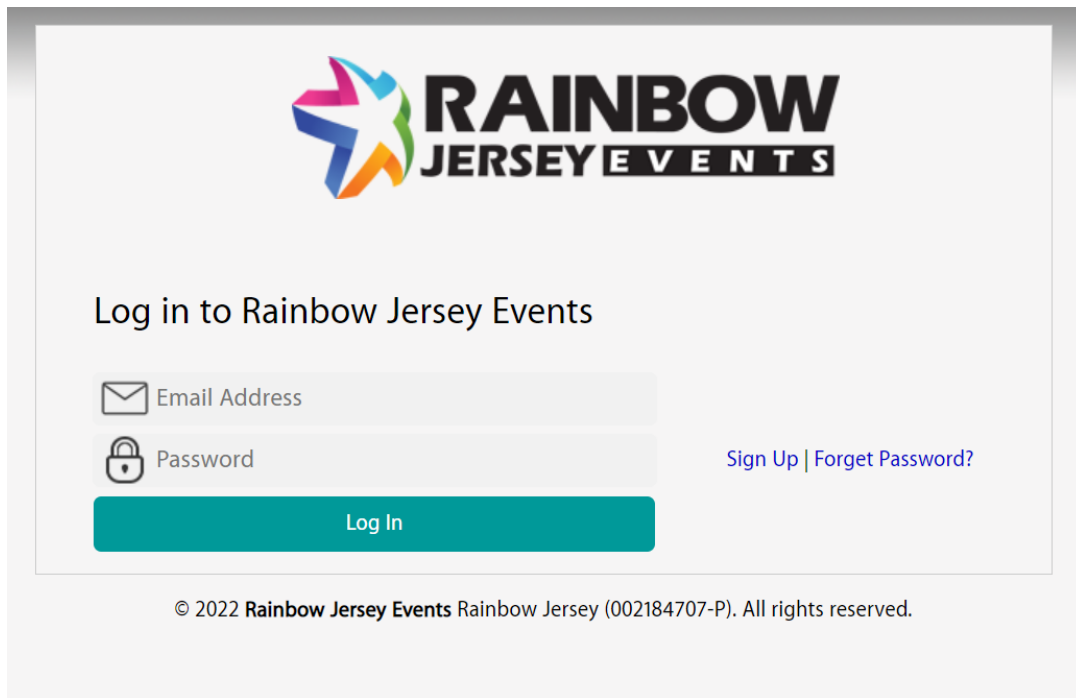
RAINBOW
JERSEY EVENTS

Log in to Rainbow Jersey Events

Email Address

Password

Sign Up | Forget Password?

Log In

© 2022 **Rainbow Jersey Events** Rainbow Jersey (002184707-P). All rights reserved.